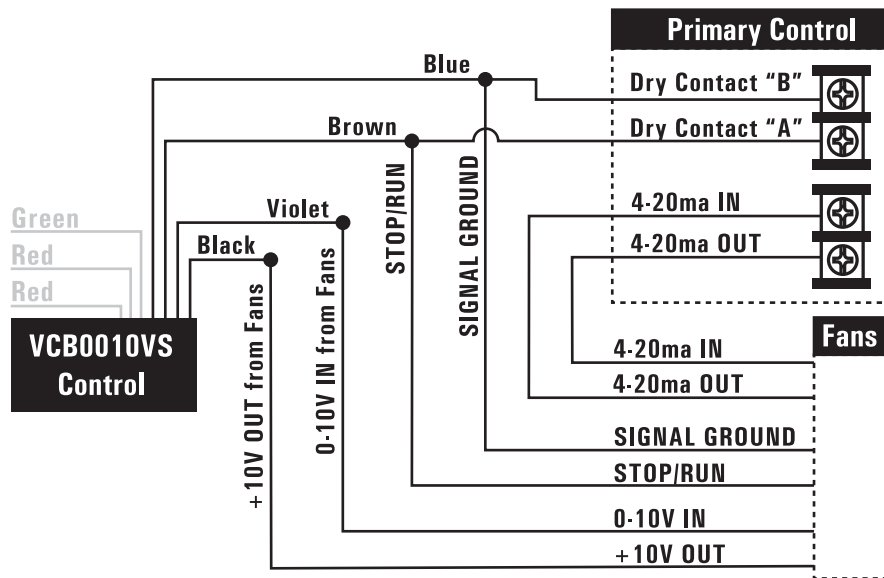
Primary Control

Blue

Dry Contact "B"

Brown

Dry Contact "A"

STOP/RUN

SIGNAL GROUND

Green

Violet

4-20ma IN

Red

Black

4-20ma OUT

Red

VCB0010VS Control

+10V OUT from Fans

0-10V IN from Fans

Fans

4-20ma IN

4-20ma OUT

SIGNAL GROUND

STOP/RUN

0-10V IN

+10V OUT